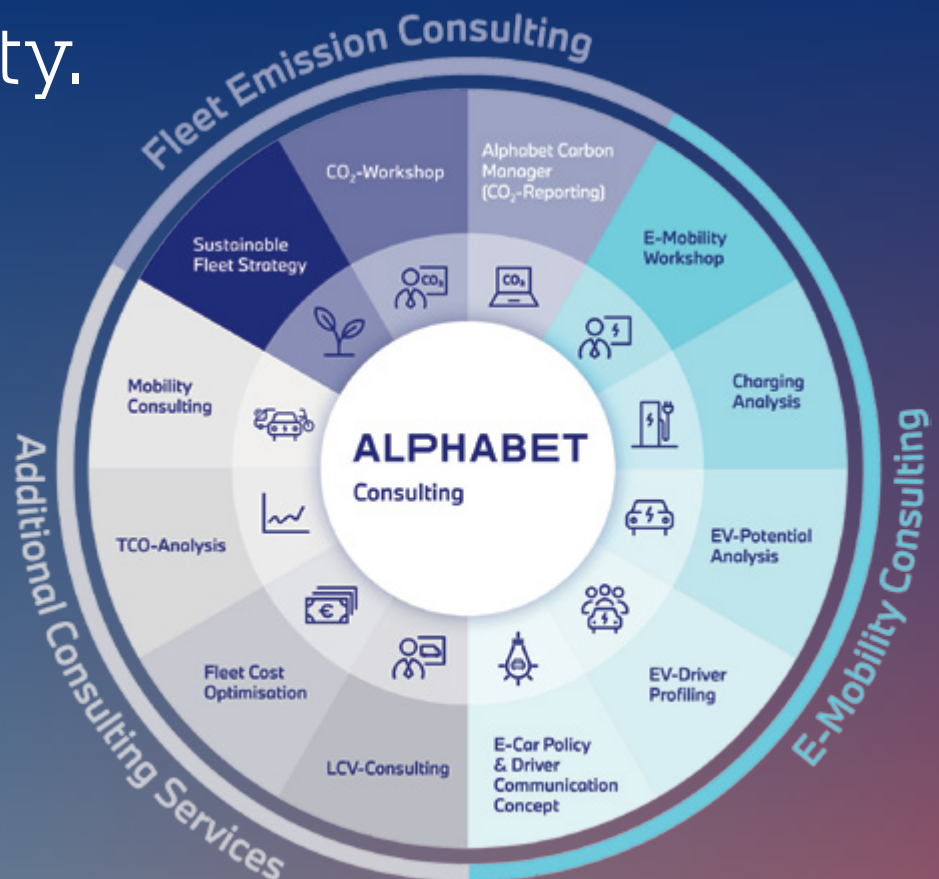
ty.

Fleet Emission Consulting

$CO_2$-Workshop

Alphabet Carbon Manager ($CO_2$-Reporting)

E-Mobility Workshop

Sustainable Fleet Strategy

Mobility Consulting

Charging Analysis

ALPHABET
Consulting

TCO-Analysis

EV-Potential Analysis

Fleet Cost Optimisation

EV-Driver Profiling

LCV-Consulting

E-Car Policy & Driver Communication Concept

Additional Consulting Services

E-Mobility Consulting